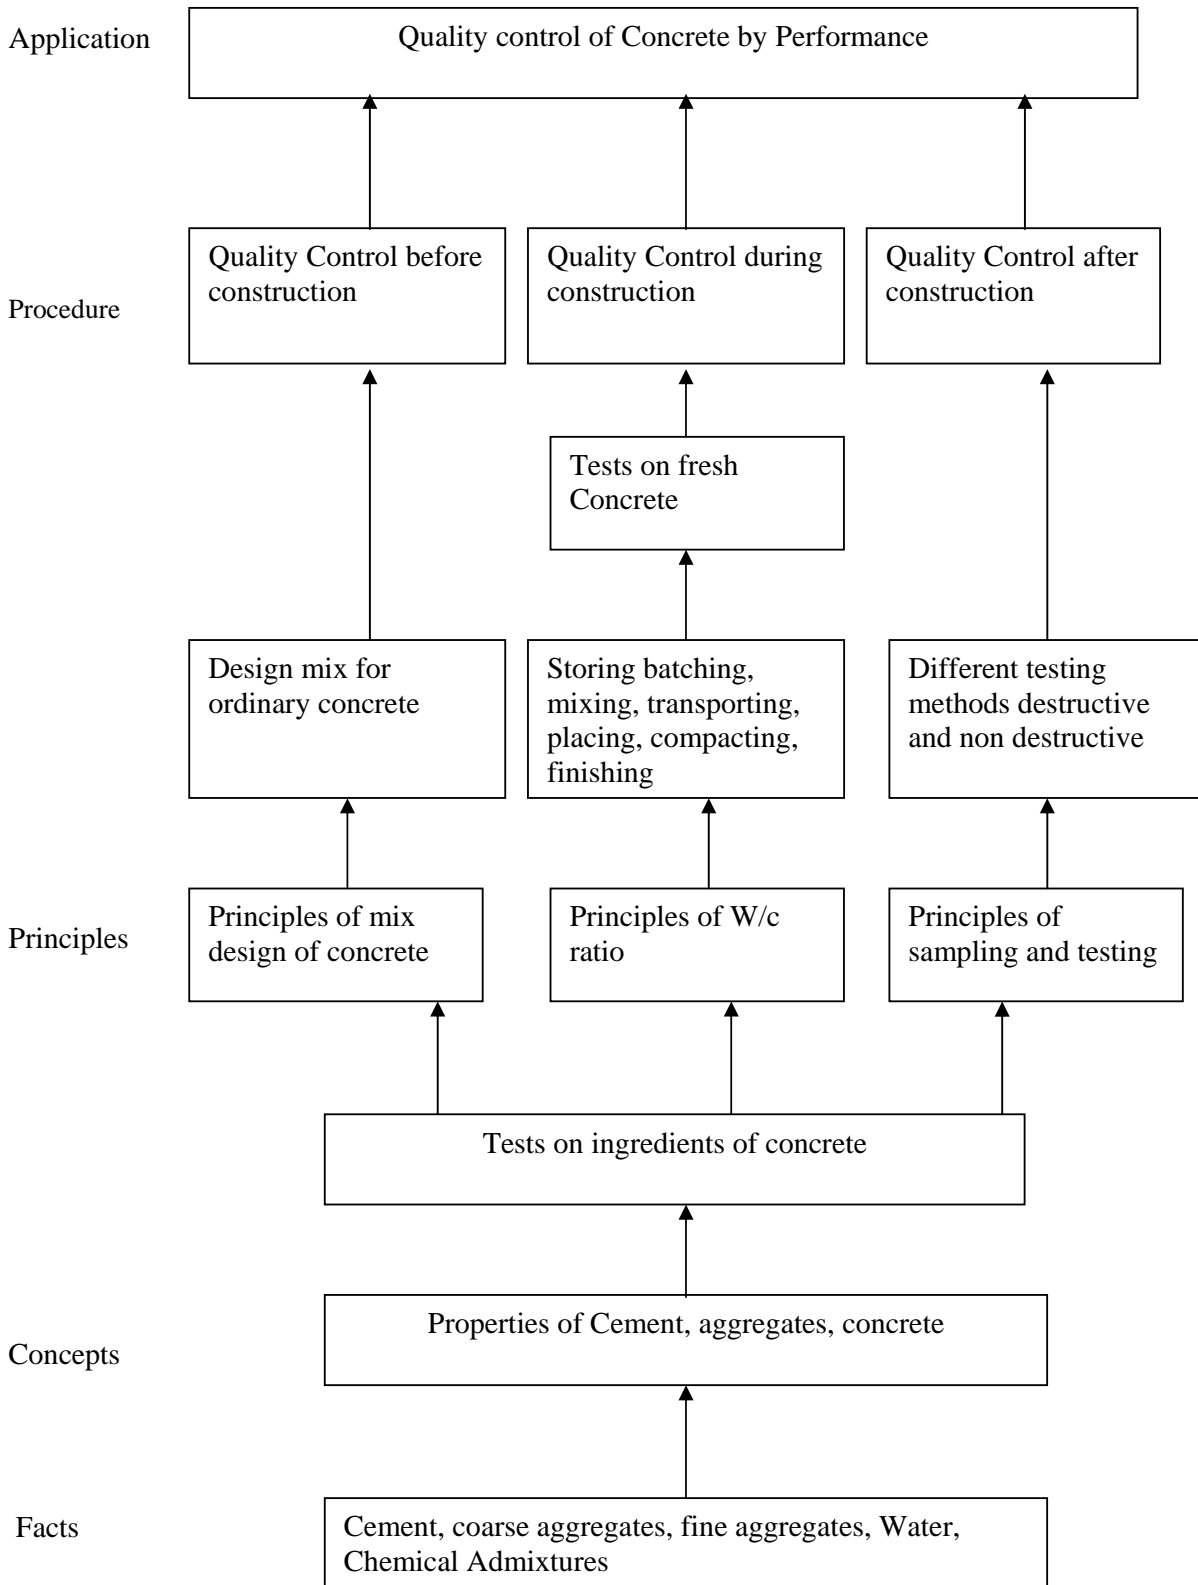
Application

Quality control of Concrete by Performance

Quality Control before construction

Quality Control during construction

Quality Control after construction

Procedure

Tests on fresh Concrete

Design mix for ordinary concrete

Storing batching, mixing, transporting, placing, compacting, finishing

Different testing methods destructive and non destructive

Principles

Principles of mix design of concrete

Principles of W/c ratio

Principles of sampling and testing

Tests on ingredients of concrete

Concepts

Properties of Cement, aggregates, concrete

Facts

Cement, coarse aggregates, fine aggregates, Water, Chemical Admixtures